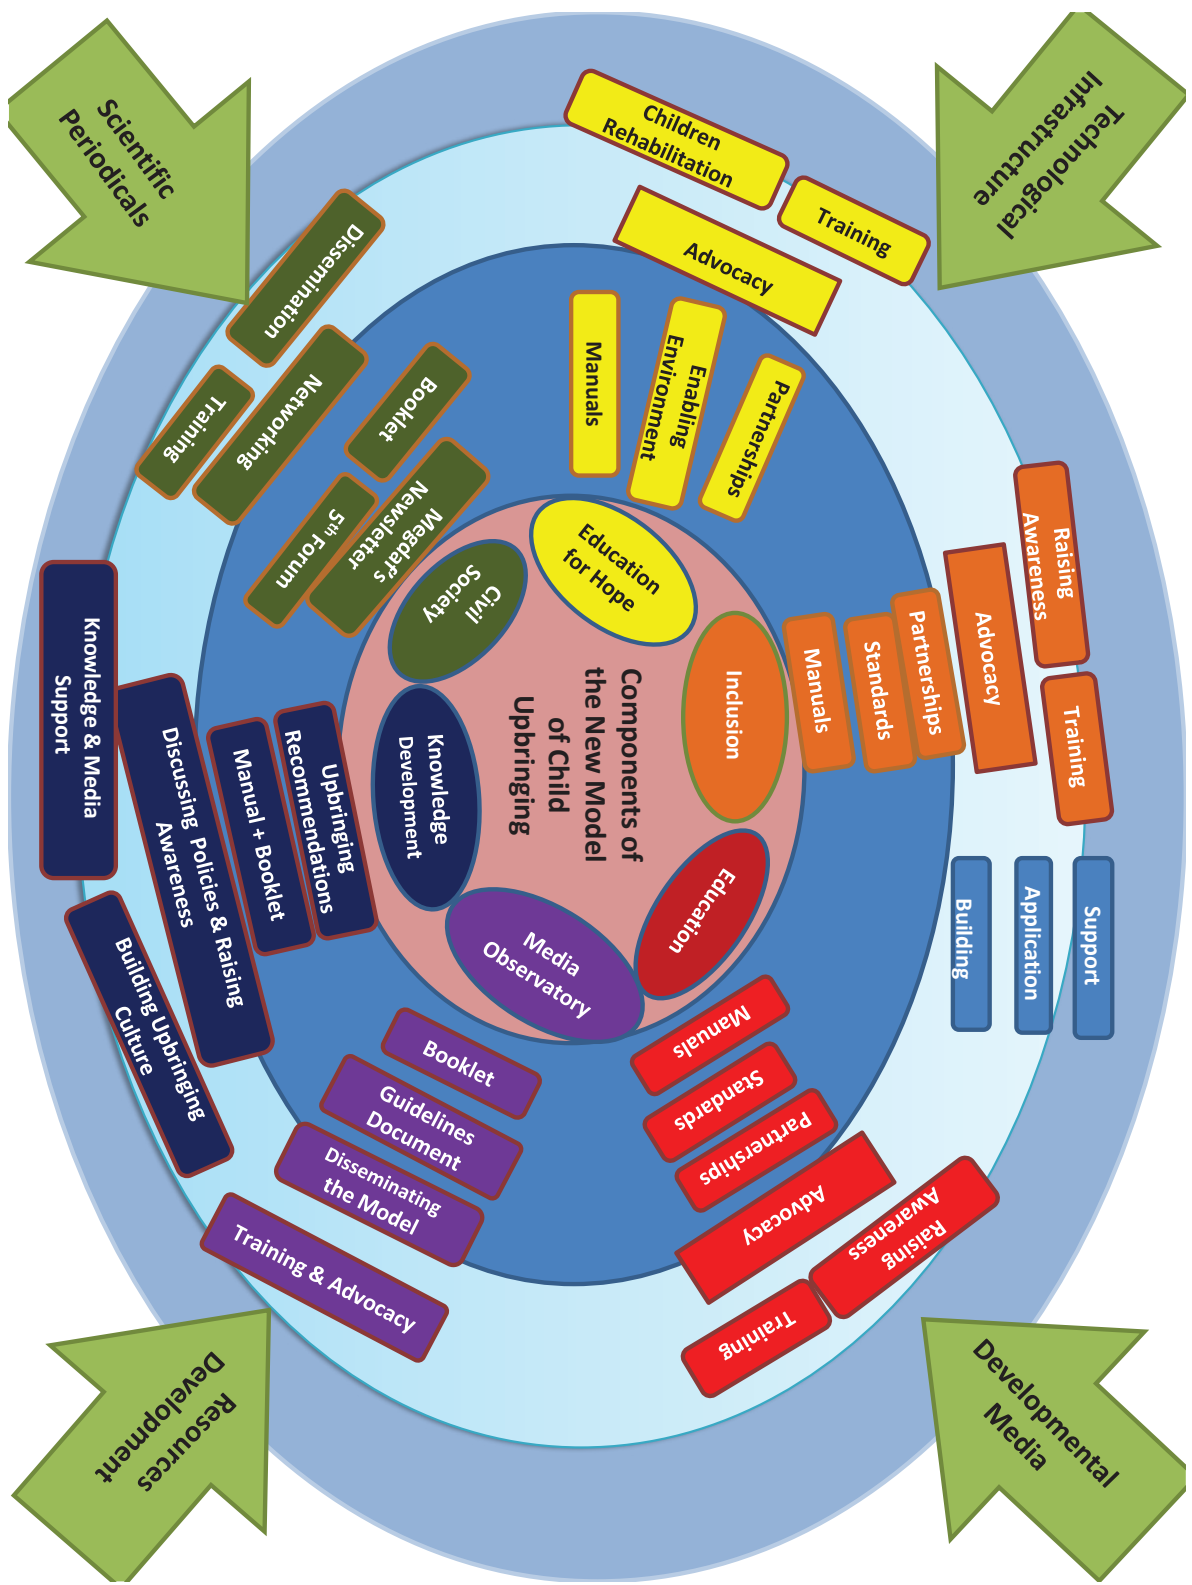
Scientific Periodicals

Technological Infrastructure

Resources Development

Developmental Media

Components of the New Model of Child Upbringing

Education for Hope

Civil Society

Knowledge Development

Media Observatory

Education

Inclusion

Children Rehabilitation

Training

Advocacy

Manuals

Enabling Environment

Partnerships

Dissemination

Training

Networking

Booklet

5$^{th}$ Forum

Megdaf's Newsletter

Raising Awareness

Advocacy

Partnerships

Standards

Manuals

Training

Building

Application

Support

Knowledge & Media Support

Discussing Policies & Raising Awareness

Manual + Booklet

Upbringing Recommendations

Building Upbringing Culture

Booklet

Guidelines Document

Disseminating the Model

Training & Advocacy

Manuals

Standards

Partnerships

Advocacy

Raising Awareness

Training